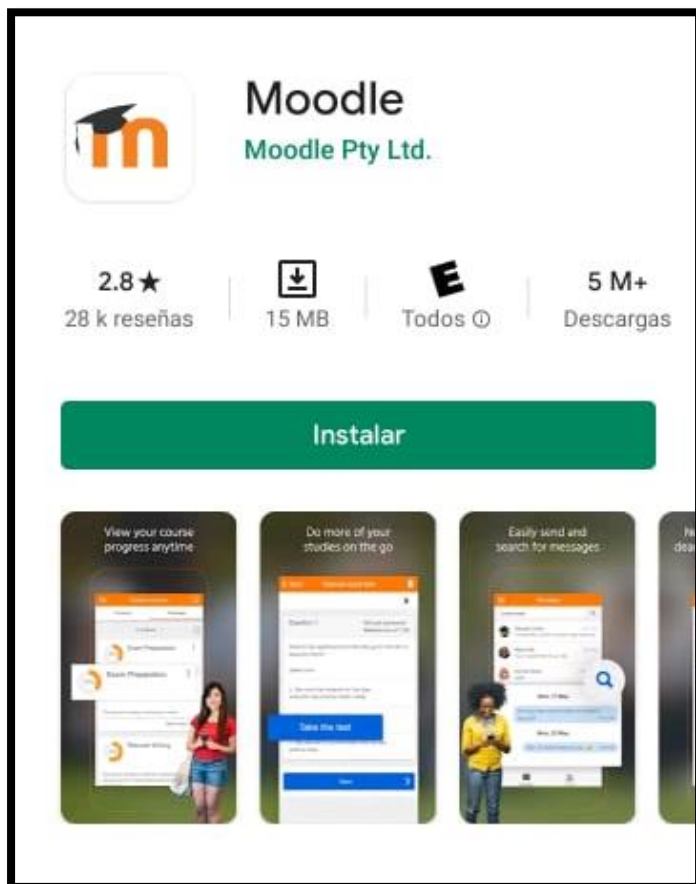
Moodle
Moodle Pty Ltd.

2.8★
28 k reseñas

15 MB

E
Todos ⓘ

5 M+
Descargas

Instalar

View your course progress anytime

Exam Preparation

Exam Preparation

Do more of your studies on the go

Take the test

Easily send and search for messages

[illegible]